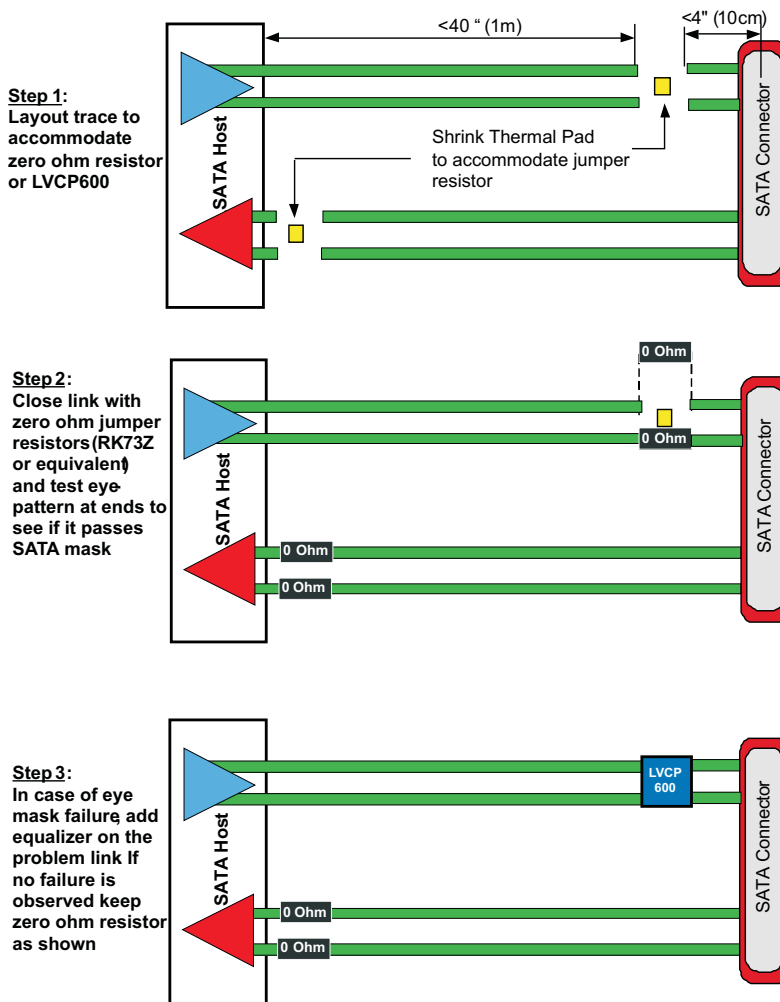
Step 1: Layout trace to accommodate zero ohm resistor or LVCP600

<40 " (1m)

<4" (10cm)

SATA Host

Shrink Thermal Pad to accommodate jumper resistor

SATA Connector

Step 2: Close link with zero ohm jumper resistors (RK73Z or equivalent) and test eye pattern at ends to see if it passes SATA mask

0 Ohm

0 Ohm

SATA Host

0 Ohm

0 Ohm

SATA Connector

Step 3: In case of eye mask failure, add equalizer on the problem link If no failure is observed keep zero ohm resistor as shown

SATA Host

LVCP 600

0 Ohm

0 Ohm

SATA Connector